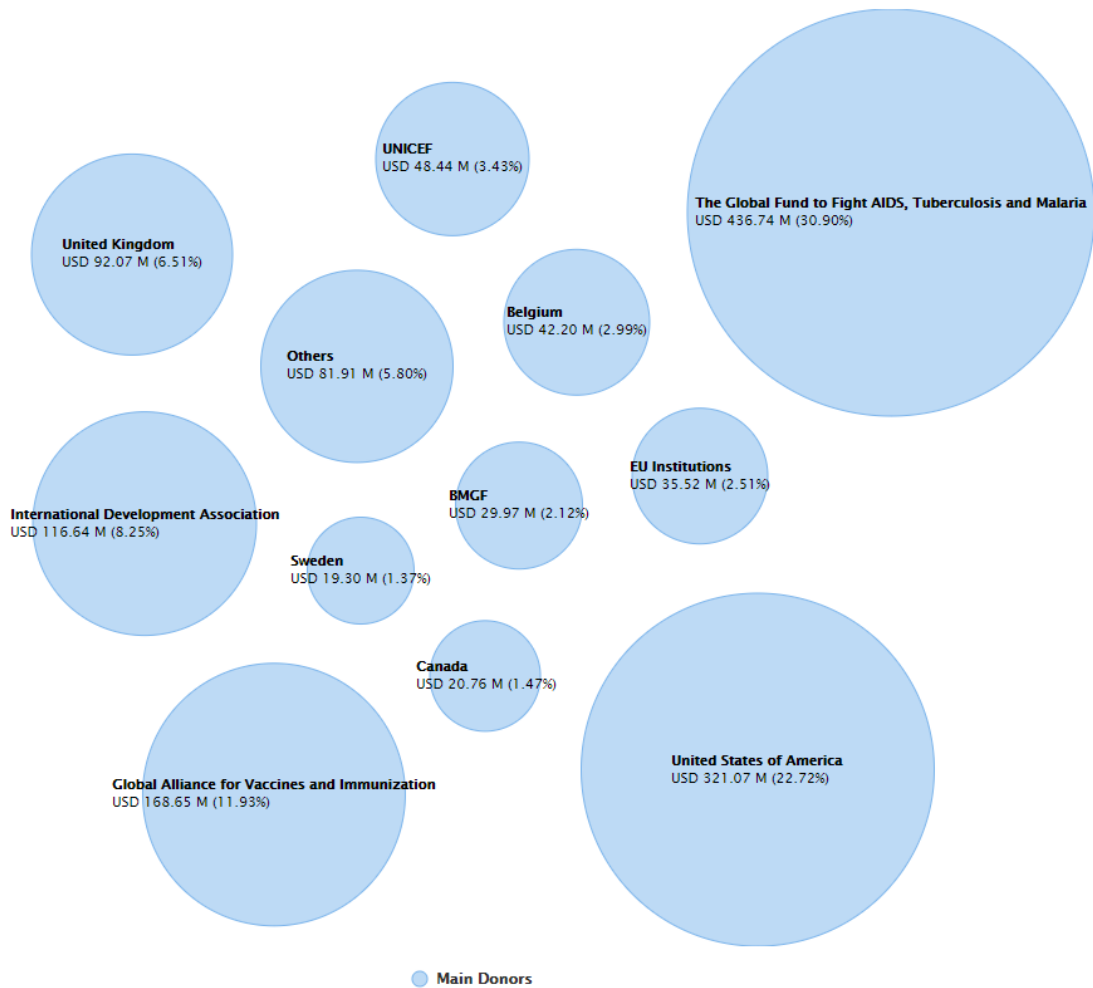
UNICEF
USD 48.44 M (3.43%)

The Global Fund to Fight AIDS, Tuberculosis and Malaria
USD 436.74 M (30.90%)

United Kingdom
USD 92.07 M (6.51%)

Belgium
USD 42.20 M (2.99%)

Others
USD 81.91 M (5.80%)

EU Institutions
USD 35.52 M (2.51%)

BMGF
USD 29.97 M (2.12%)

International Development Association
USD 116.64 M (8.25%)

Sweden
USD 19.30 M (1.37%)

Canada
USD 20.76 M (1.47%)

United States of America
USD 321.07 M (22.72%)

Global Alliance for Vaccines and Immunization
USD 168.65 M (11.93%)

Main Donors